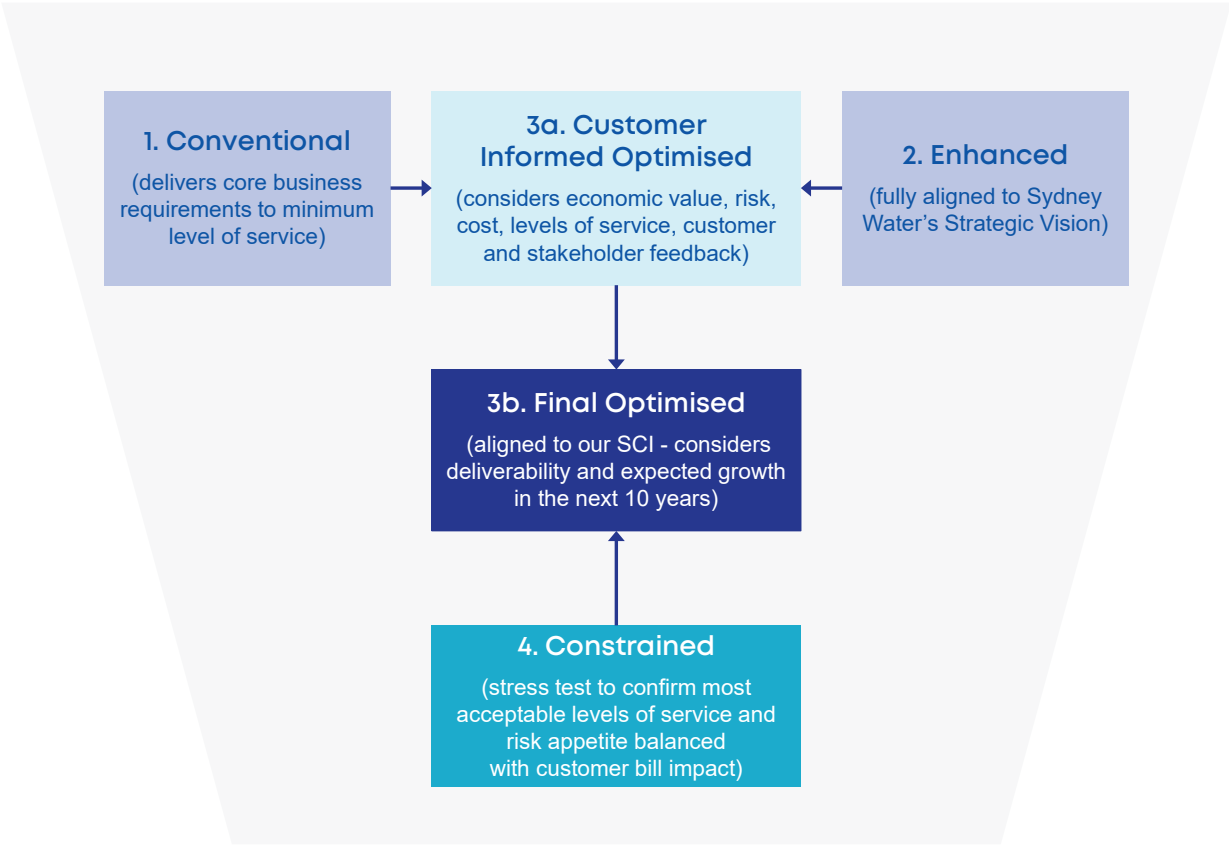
1. Conventional

(delivers core business requirements to minimum level of service)

3a. Customer Informed Optimised

(considers economic value, risk, cost, levels of service, customer and stakeholder feedback)

2. Enhanced

(fully aligned to Sydney Water's Strategic Vision)

3b. Final Optimised

(aligned to our SCI - considers deliverability and expected growth in the next 10 years)

4. Constrained

(stress test to confirm most acceptable levels of service and risk appetite balanced with customer bill impact)